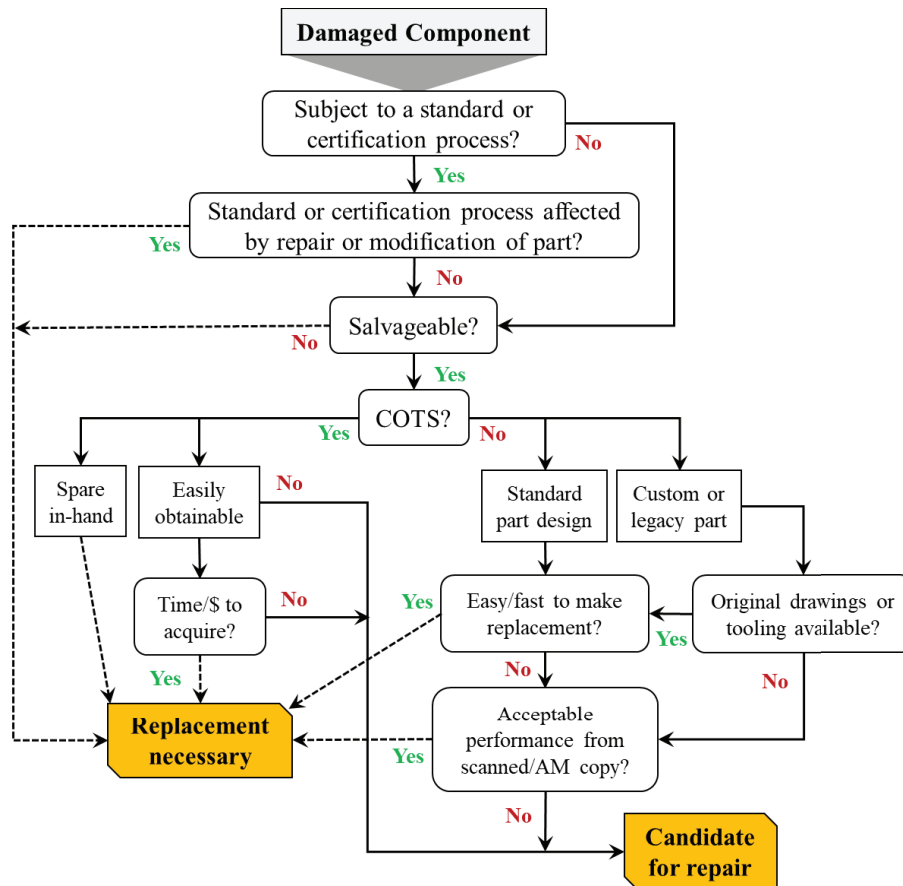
Damaged Component

Subject to a standard or certification process?

No

Yes

Standard or certification process affected by repair or modification of part?

Yes

No

Salvageable?

No

Yes

COTS?

Yes

No

Spare in-hand

Easily obtainable

No

Standard part design

Custom or legacy part

Time/$ to acquire?

No

Yes

Easy/fast to make replacement?

Yes

Original drawings or tooling available?

Yes

No

No

Replacement necessary

Acceptable performance from scanned/AM copy?

Yes

No

Candidate for repair